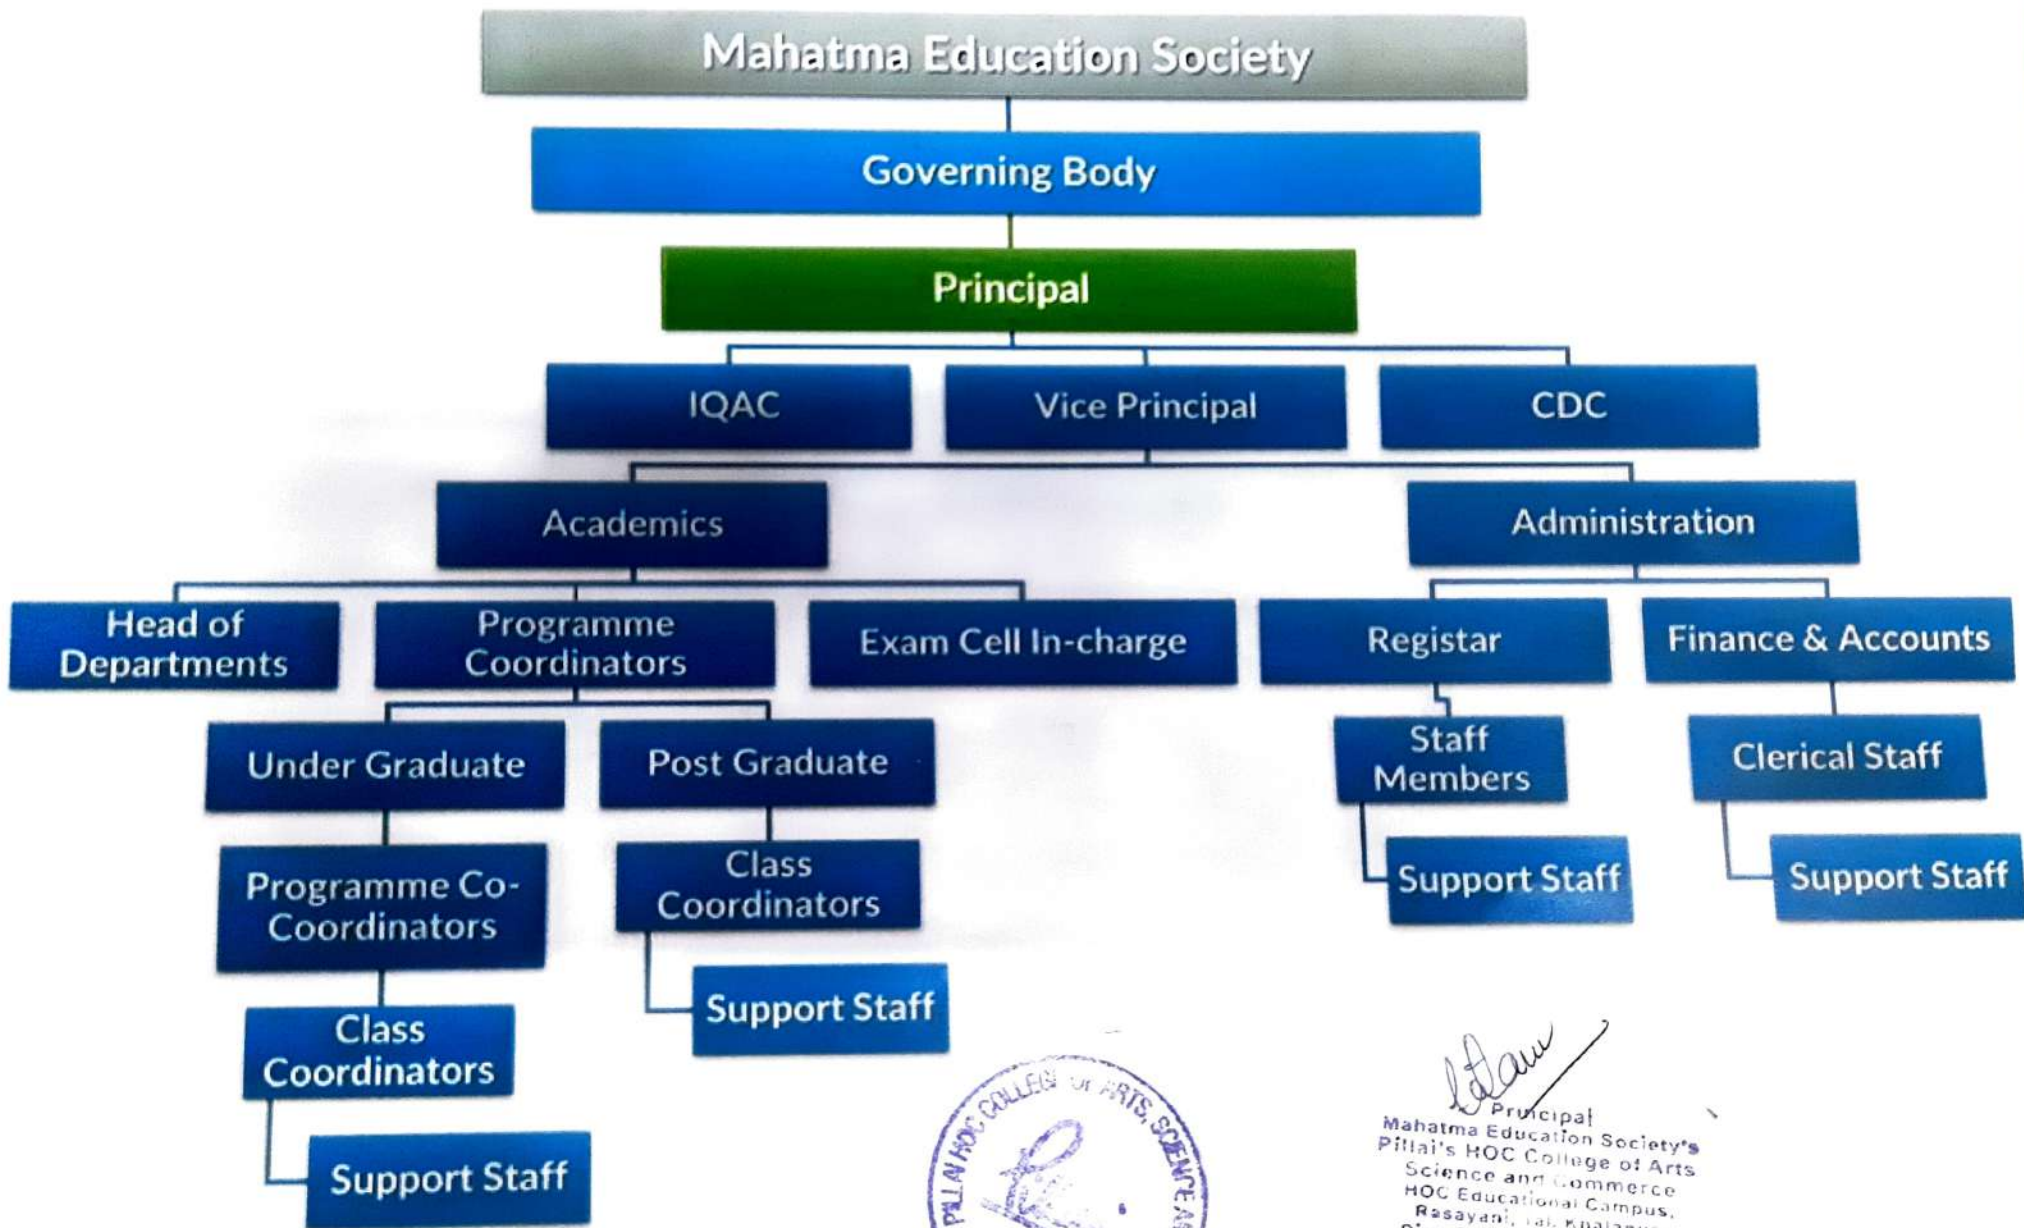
Mahatma Education Society

Governing Body

Principal

IQAC

Vice Principal

CDC

Academics

Administration

Head of Departments

Programme Coordinators

Exam Cell In-charge

Registar

Finance & Accounts

Under Graduate

Post Graduate

Staff Members

Clerical Staff

Programme Co-Coordinators

Class Coordinators

Support Staff

Support Staff

Class Coordinators

Support Staff

Support Staff

PILLAI HOC COLLEGE OF ARTS, SCIENCE A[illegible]

Principal
Mahatma Education Society's
Pillai's HOC College of Arts
Science and Commerce
HOC Educational Campus,
Rasayani, Tal. Khalapur
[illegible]